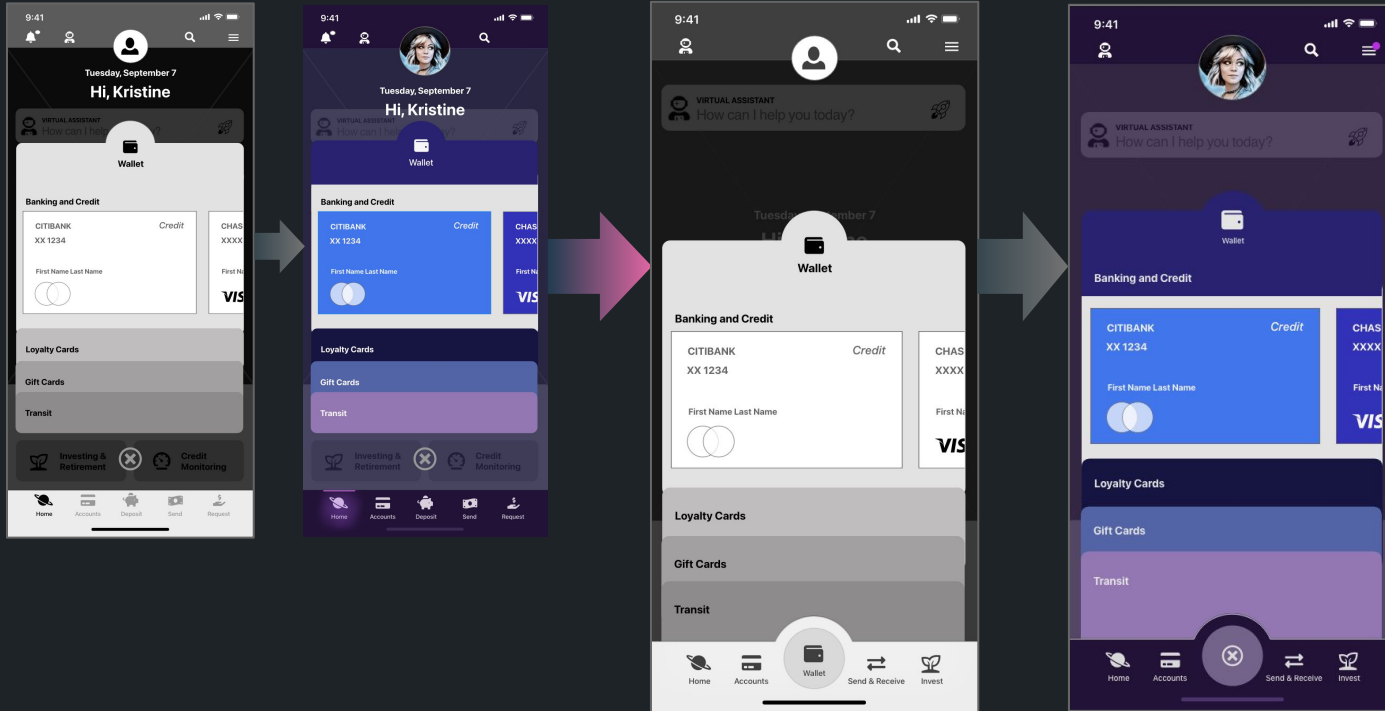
9:41

Tuesday, September 7
Hi, Kristine

VIRTUAL ASSISTANT
How can I help you today?

Wallet

Banking and Credit

CITIBANK
Credit
XX 1234
First Name Last Name

CHAS
XXXX
First Na
VISA

Loyalty Cards
Gift Cards
Transit

Investing & Retirement
Credit Monitoring

Home
Accounts
Deposit
Send
Request

9:41

Tuesday, September 7
Hi, Kristine

VIRTUAL ASSISTANT
How can I help you today?

Wallet

Banking and Credit

CITIBANK
Credit
XX 1234
First Name Last Name

CHAS
XXXX
First Na
VISA

Loyalty Cards
Gift Cards
Transit

Investing & Retirement
Credit Monitoring

Home
Accounts
Deposit
Send
Request

9:41

VIRTUAL ASSISTANT
How can I help you today?

Tuesday, September 7

Wallet

Banking and Credit

CITIBANK
Credit
XX 1234
First Name Last Name

CHAS
XXXX
First Na
VISA

Loyalty Cards
Gift Cards
Transit

Home
Accounts
Wallet
Send & Receive
Invest

9:41

VIRTUAL ASSISTANT
How can I help you today?

Wallet

Banking and Credit

CITIBANK
Credit
XX 1234
First Name Last Name

CHAS
XXXX
First Na
VISA

Loyalty Cards
Gift Cards
Transit

Home
Accounts
Send & Receive
Invest